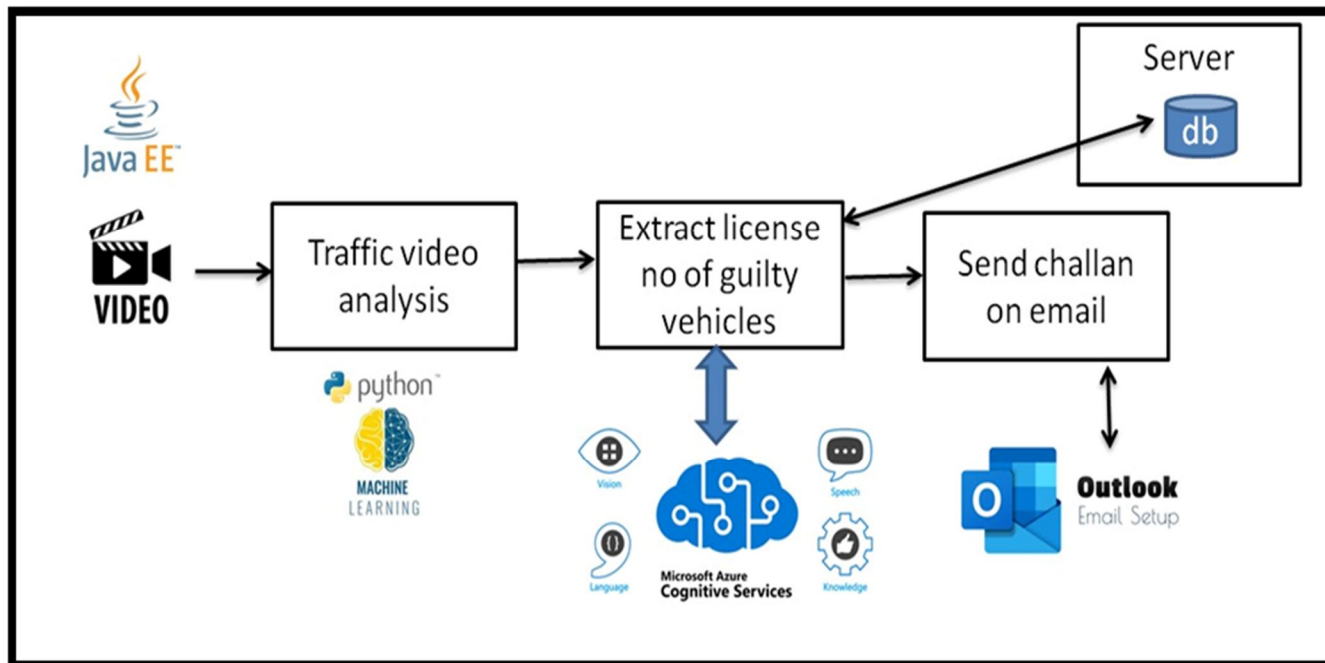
Java EE™

VIDEO

Traffic video analysis

python™

MACHINE LEARNING

Extract license no of guilty vehicles

Server

db

Send challan on email

Vision

Speech

Language

Knowledge

Microsoft Azure Cognitive Services

O

Outlook Email Setup